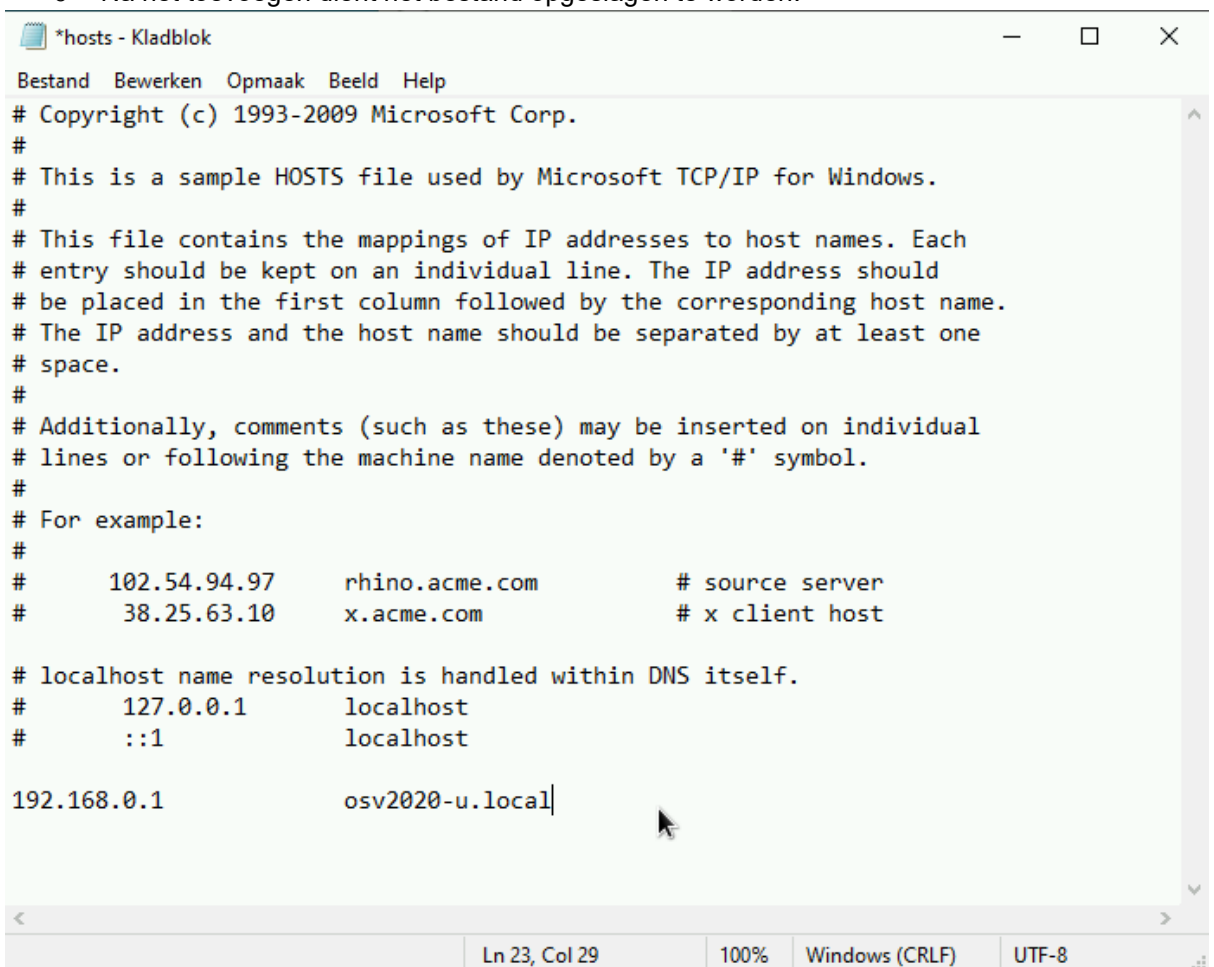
o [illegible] toevoegen dient het bestand opgeslagen te worden.

*hosts - Kladblok

Bestand Bewerken Opmaak Beeld Help

# Copyright (c) 1993-2009 Microsoft Corp.
#
# This is a sample HOSTS file used by Microsoft TCP/IP for Windows.
#
# This file contains the mappings of IP addresses to host names. Each
# entry should be kept on an individual line. The IP address should
# be placed in the first column followed by the corresponding host name.
# The IP address and the host name should be separated by at least one
# space.
#
# Additionally, comments (such as these) may be inserted on individual
# lines or following the machine name denoted by a '#' symbol.
#
# For example:
#
#      102.54.94.97     rhino.acme.com          # source server
#       38.25.63.10     x.acme.com              # x client host

# localhost name resolution is handled within DNS itself.
#       127.0.0.1       localhost
#       ::1             localhost

192.168.0.1             osv2020-u.local

Ln 23, Col 29 | 100% | Windows (CRLF) | UTF-8